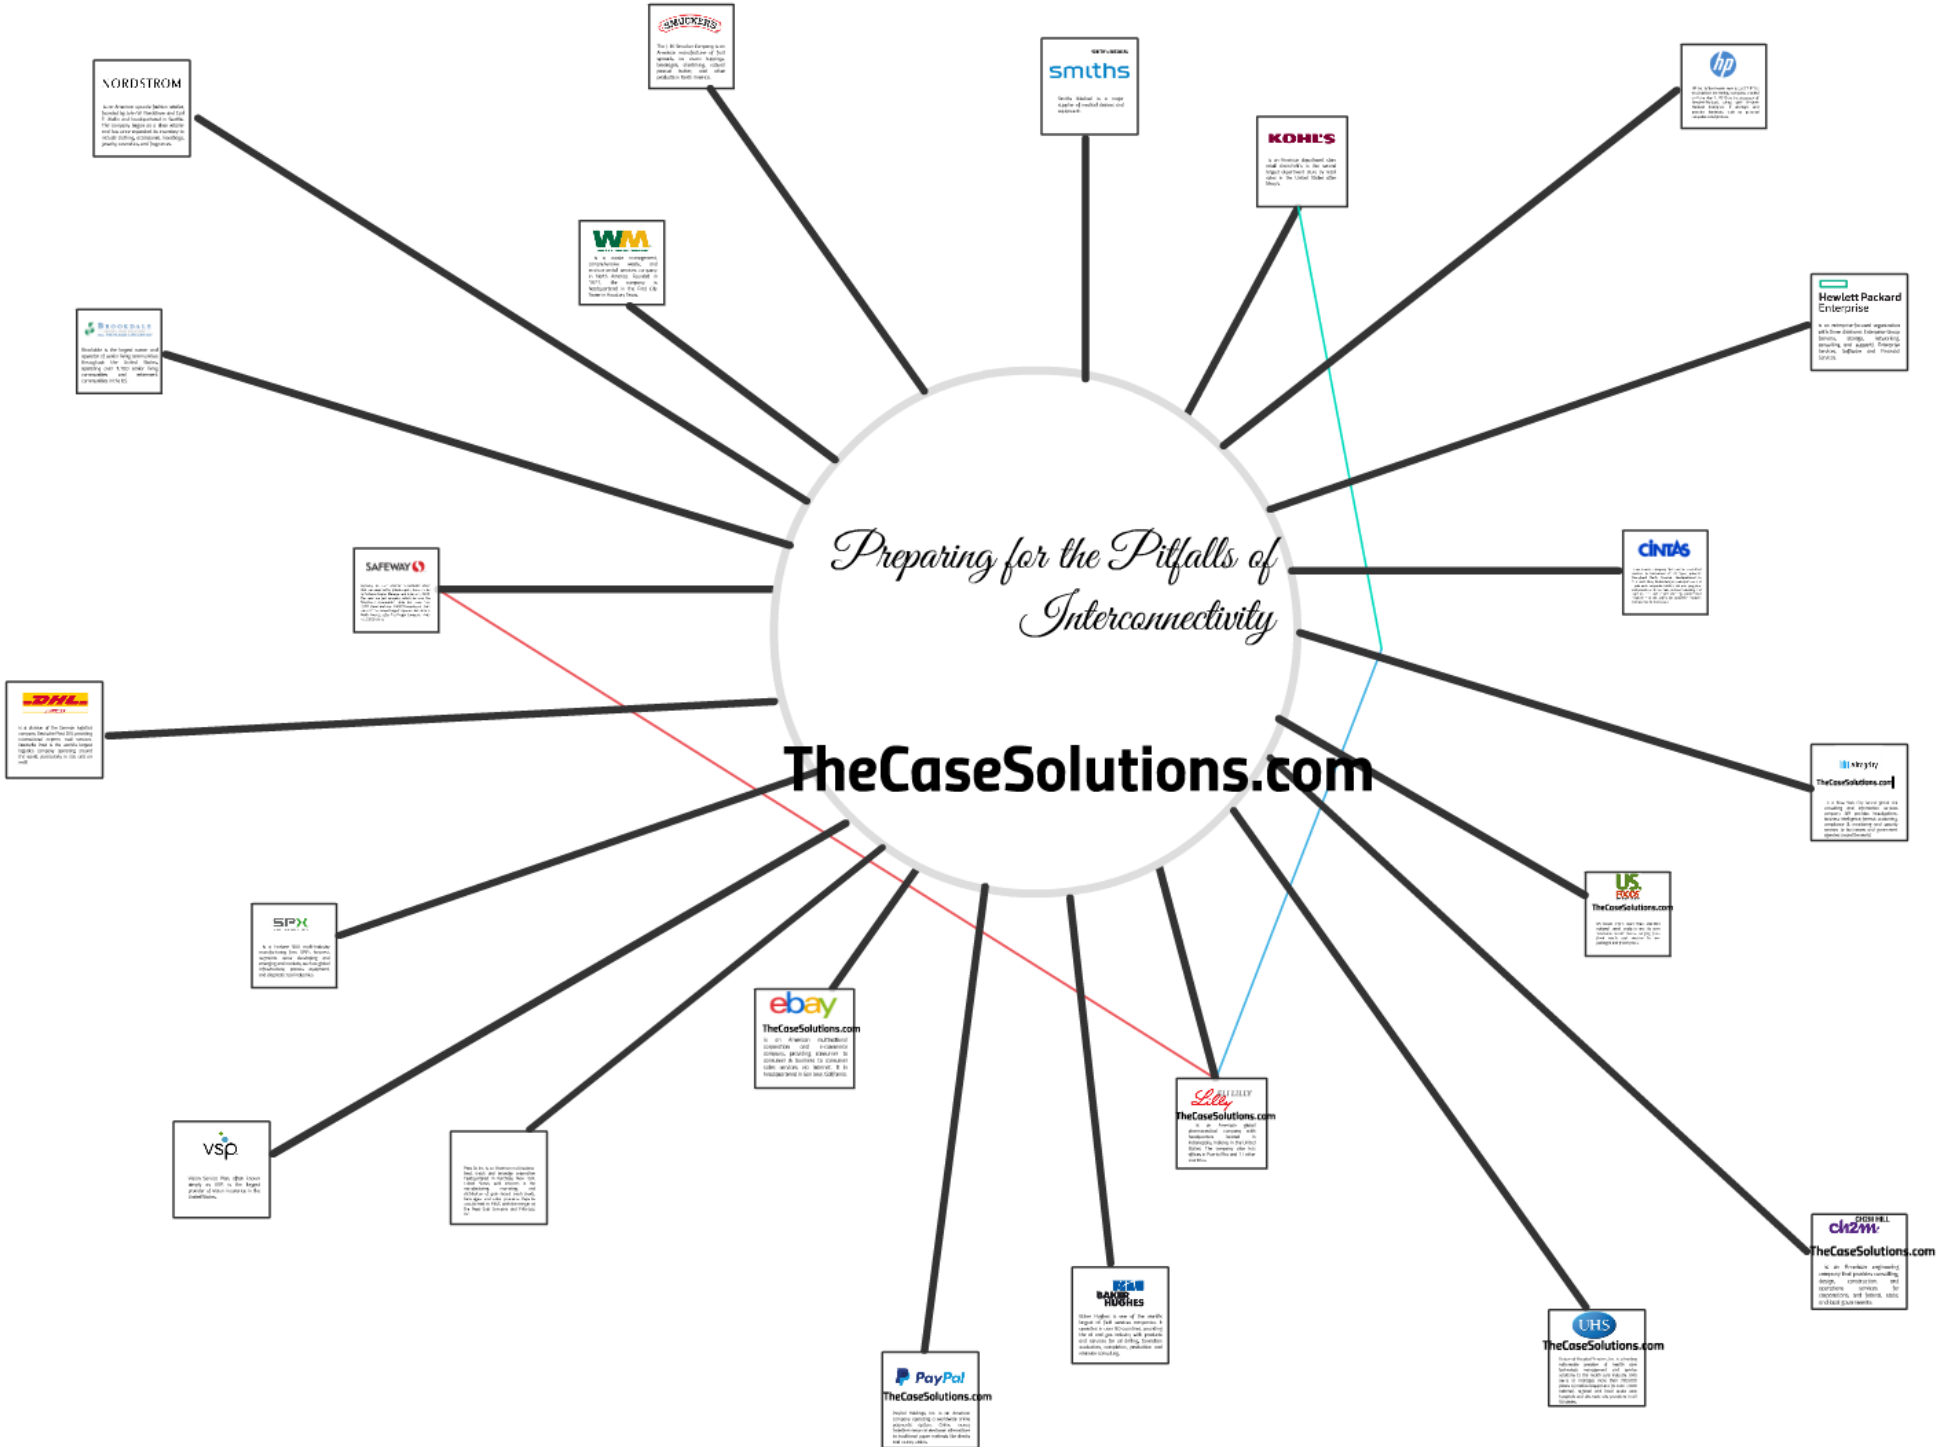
SMUCKER'S

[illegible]

smiths

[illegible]

hp

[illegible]

NORDSTROM

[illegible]

KOHL'S

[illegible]

WM

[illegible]

BROOKDALE

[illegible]

Hewlett Packard Enterprise

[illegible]

Preparing for the Pitfalls of Interconnectivity

SAFEWAY

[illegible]

CINTAS

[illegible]

DHL

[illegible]

TheCaseSolutions.com

TheCaseSolutions.com

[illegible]

US FOODS

TheCaseSolutions.com

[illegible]

SPX

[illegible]

ebay

TheCaseSolutions.com

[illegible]

Lilly

TheCaseSolutions.com

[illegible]

vsp

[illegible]

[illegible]

ch2m

TheCaseSolutions.com

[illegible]

BAKER HUGHES

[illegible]

UHS

TheCaseSolutions.com

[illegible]

PayPal

TheCaseSolutions.com

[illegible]